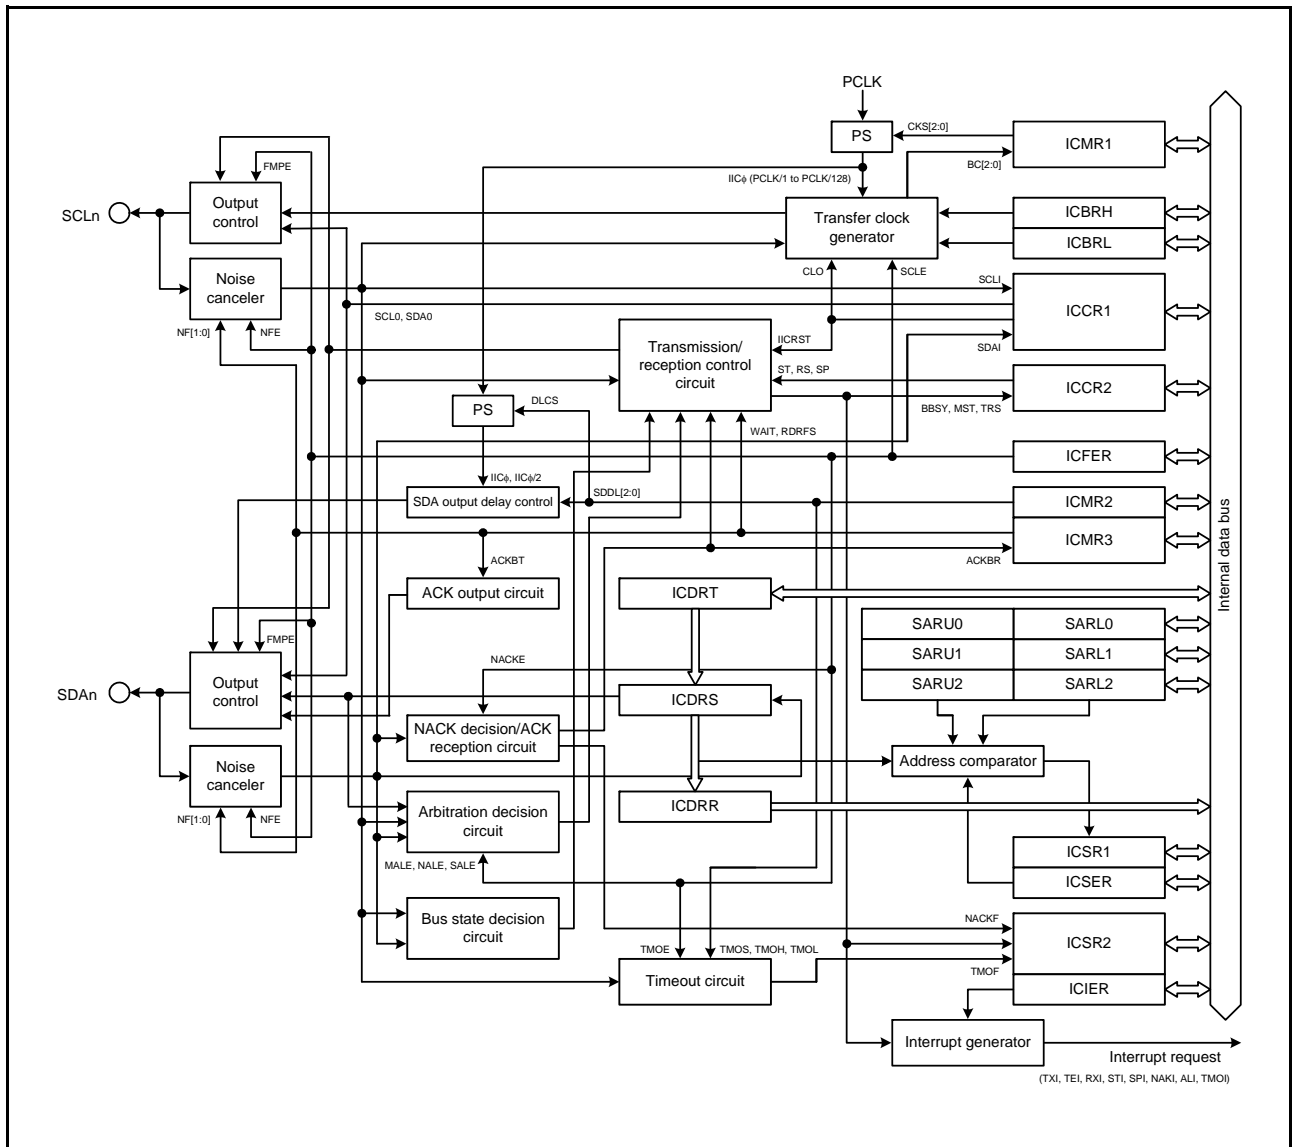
PCLK
PS
CKS[2:0]
ICMR1
BC[2:0]
IICϕ (PCLK/1 to PCLK/128)
FMPE
Output control
SCLn
Transfer clock generator
ICBRH
ICBRL
Noise canceler
CLO
SCLE
SCLI
ICCR1
SCL0, SDA0
NF[1:0]
NFE
Transmission/ reception control circuit
IICRST
SDAI
ST, RS, SP
ICCR2
PS
DLCS
BBSY, MST, TRS
WAIT, RDRFS
ICFER
IICϕ, IICϕ/2
SDDL[2:0]
SDA output delay control
ICMR2
ICMR3
ACKBT
ACKBR
ACK output circuit
ICDRT
SARU0
SARL0
SARU1
SARL1
SARU2
SARL2
FMPE
NACKE
Output control
SDAn
ICDRS
NACK decision/ACK reception circuit
Address comparator
Noise canceler
ICDRR
Arbitration decision circuit
NF[1:0]
NFE
ICSR1
ICSER
MALE, NALE, SALE
Bus state decision circuit
NACKF
ICSR2
TMOE
TMOS, TMOH, TMOL
Timeout circuit
TMOF
ICIER
Interrupt generator
Interrupt request
(TXI, TEI, RXI, STI, SPI, NAKI, ALI, TMOI)
Internal data bus